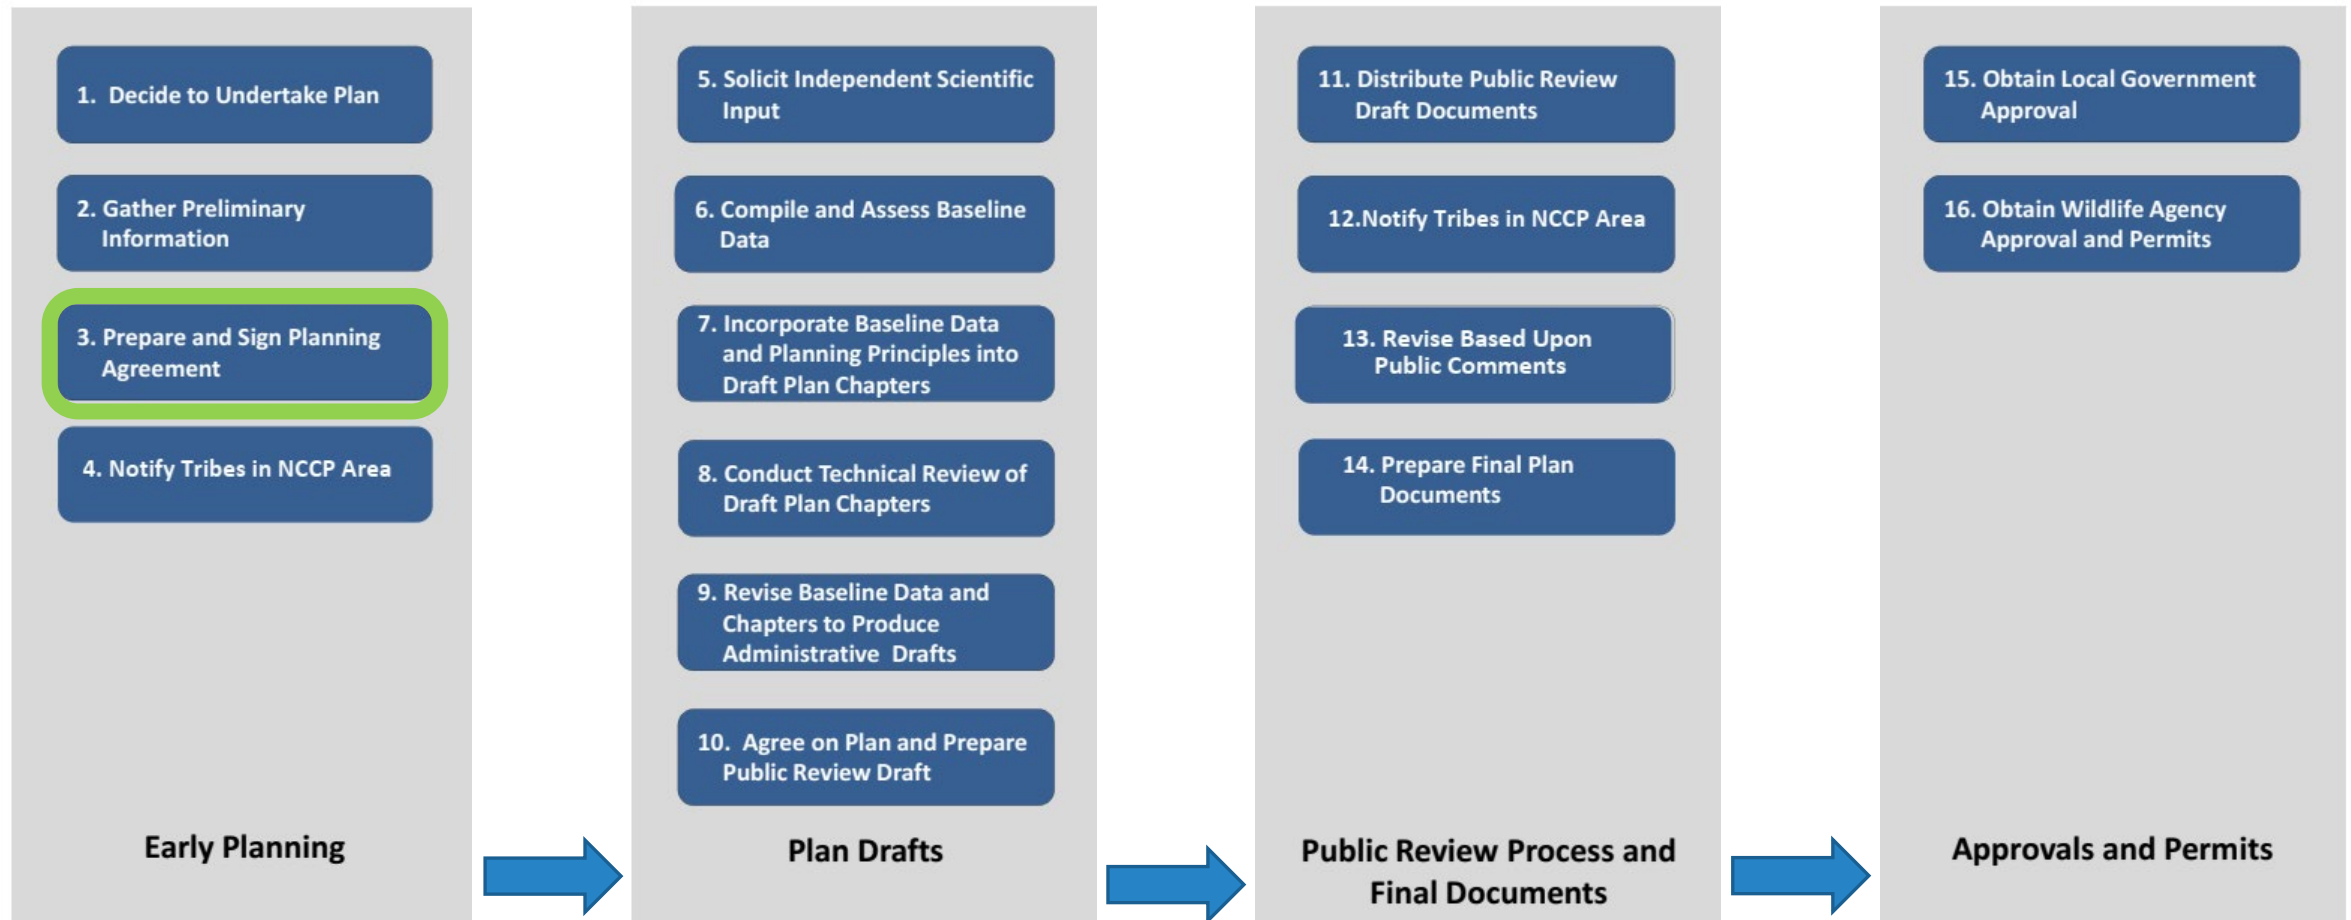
1. Decide to Undertake Plan

2. Gather Preliminary Information

3. Prepare and Sign Planning Agreement

4. Notify Tribes in NCCP Area

Early Planning

5. Solicit Independent Scientific Input

6. Compile and Assess Baseline Data

7. Incorporate Baseline Data and Planning Principles into Draft Plan Chapters

8. Conduct Technical Review of Draft Plan Chapters

9. Revise Baseline Data and Chapters to Produce Administrative Drafts

10. Agree on Plan and Prepare Public Review Draft

Plan Drafts

11. Distribute Public Review Draft Documents

12.Notify Tribes in NCCP Area

13. Revise Based Upon Public Comments

14. Prepare Final Plan Documents

Public Review Process and Final Documents

15. Obtain Local Government Approval

16. Obtain Wildlife Agency Approval and Permits

Approvals and Permits